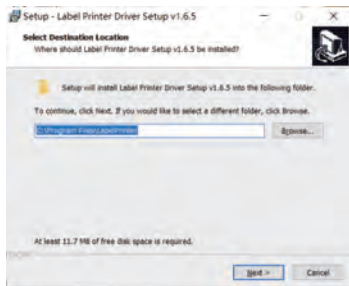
Setup - Label Printer Driver Setup v1.6.5

Select Destination Location
Where should Label Printer Driver Setup v1.6.5 be installed?

Setup will install Label Printer Driver Setup v1.6.5 into the following folder.

To continue, click Next. If you would like to select a different folder, click Browse.

C:\Program Files\LabelPrinter

Browse...

At least 11.7 MB of free disk space is required.

Next >

Cancel